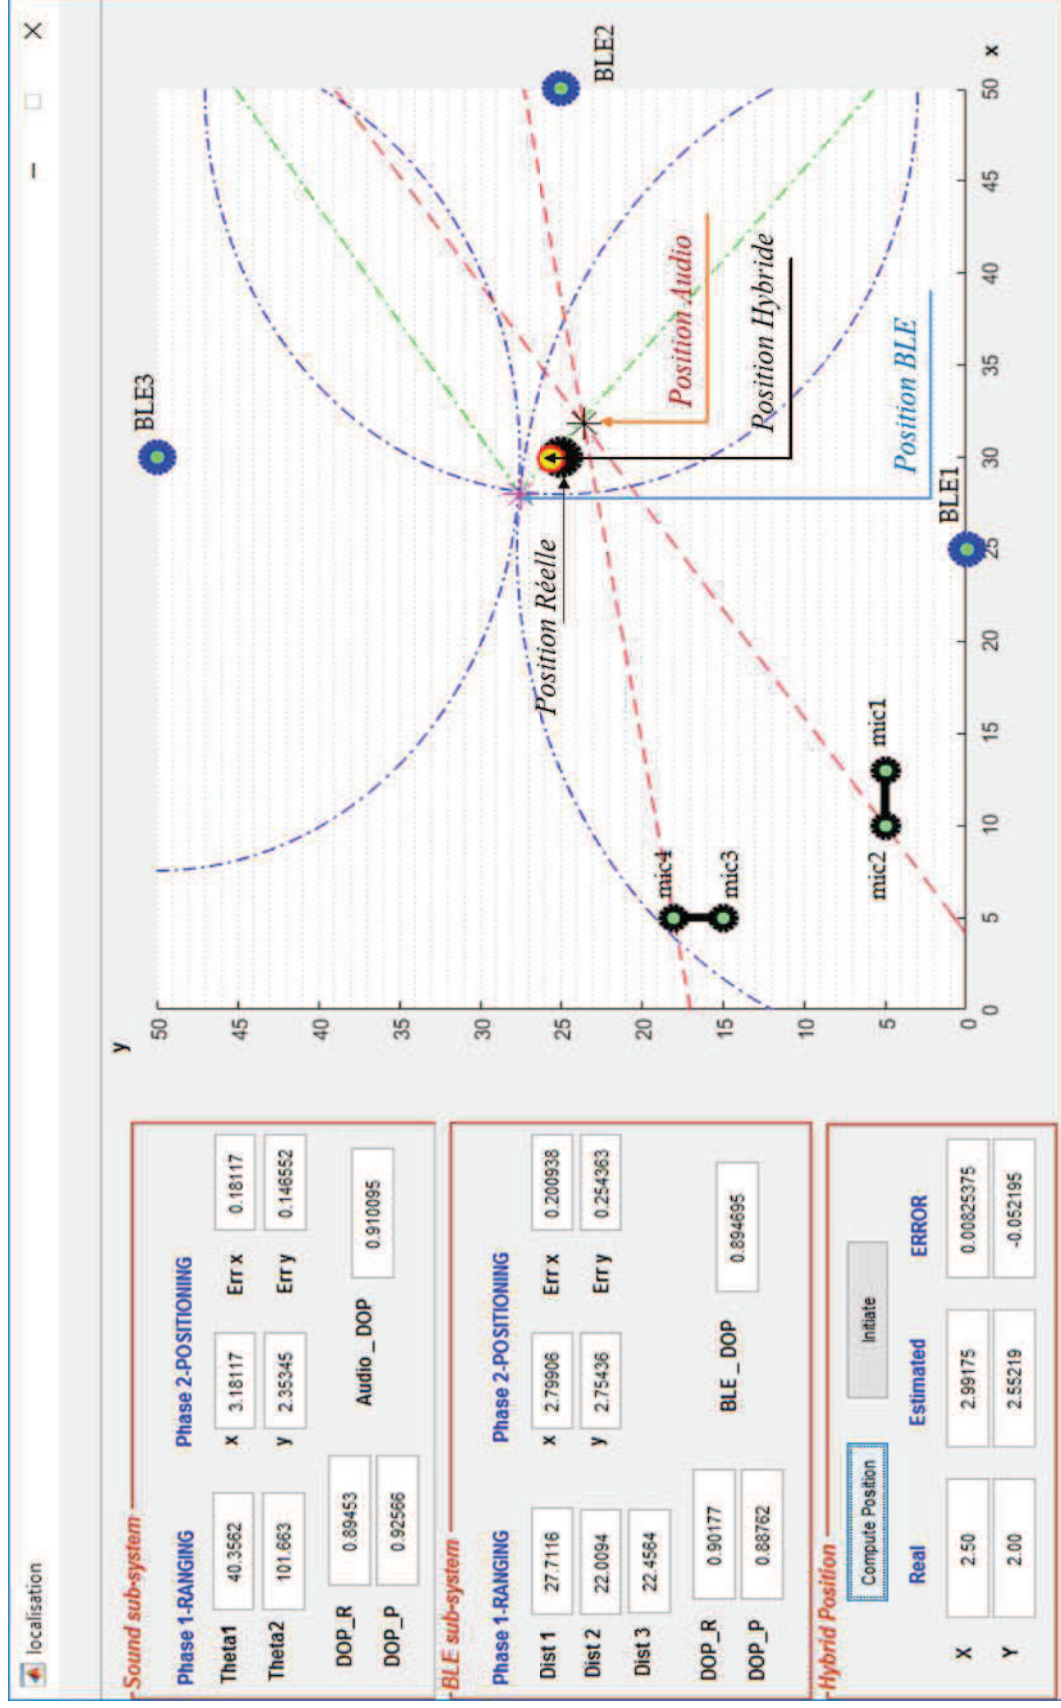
localisation

Sound sub-system

Phase 1-RANGING

Theta1 40.3562
Theta2 101.663

DOP_R 0.89453
DOP_P 0.92566

Phase 2-POSITIONING

x 3.18117
y 2.35345

Err x 0.18117
Err y 0.146552

Audio _ DOP 0.910095

BLE sub-system

Phase 1-RANGING

Dist 1 27.7116
Dist 2 22.0094
Dist 3 22.4564

DOP_R 0.90177
DOP_P 0.88762

Phase 2-POSITIONING

x 2.79906
y 2.75436

Err x 0.200938
Err y 0.254363

BLE _ DOP 0.894695

Hybrid Position

Compute Position

Initiate

| | Real | Estimated | ERROR |
|---|---|---|---|
| X | 2.50 | 2.99175 | 0.00825375 |
| Y | 2.00 | 2.55219 | -0.052195 |

y
50 45 40 35 30 25 20 15 10 5 0
0 5 10 15 20 25 30 35 40 45 50
x

BLE3
BLE2
BLE1
mic1
mic2
mic3
mic4
Position Audio
Position Hybride
Position BLE
Position Réelle